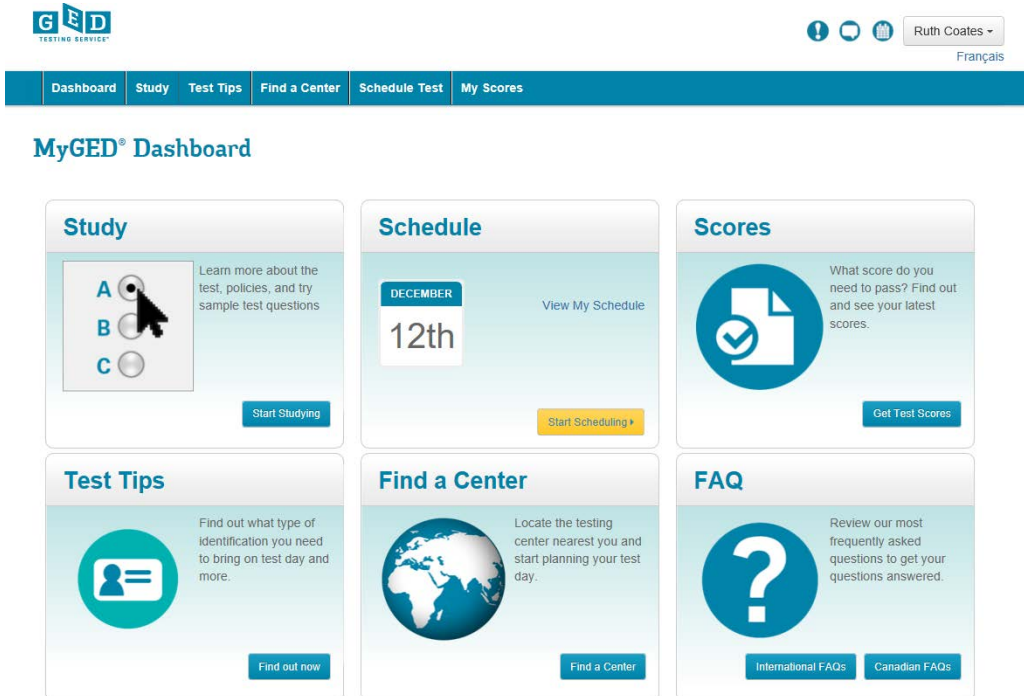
GED
TESTING SERVICE®

Ruth Coates
Français

Dashboard Study Test Tips Find a Center Schedule Test My Scores

MyGED® Dashboard

Study

A
B
C

Learn more about the test, policies, and try sample test questions

Start Studying

Schedule

DECEMBER
12th

View My Schedule

Start Scheduling

Scores

What score do you need to pass? Find out and see your latest scores.

Get Test Scores

Test Tips

Find out what type of identification you need to bring on test day and more.

Find out now

Find a Center

Locate the testing center nearest you and start planning your test day.

Find a Center

FAQ

Review our most frequently asked questions to get your questions answered.

International FAQs Canadian FAQs